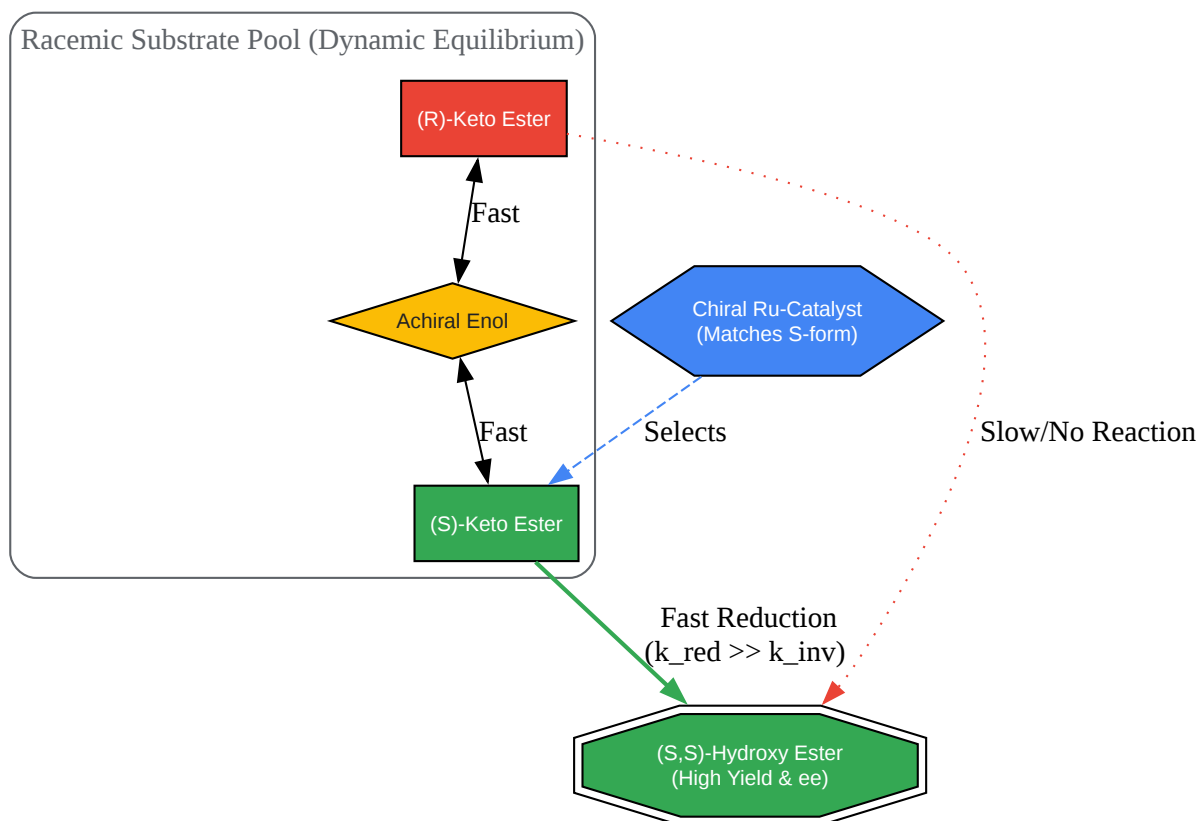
Racemic Substrate Pool (Dynamic Equilibrium)

(R)-Keto Ester

Fast

Achiral Enol

Fast

(S)-Keto Ester

Chiral Ru-Catalyst
(Matches S-form)

Selects

Slow/No Reaction

Fast Reduction
(k_red >> k_inv)

(S,S)-Hydroxy Ester
(High Yield & ee)